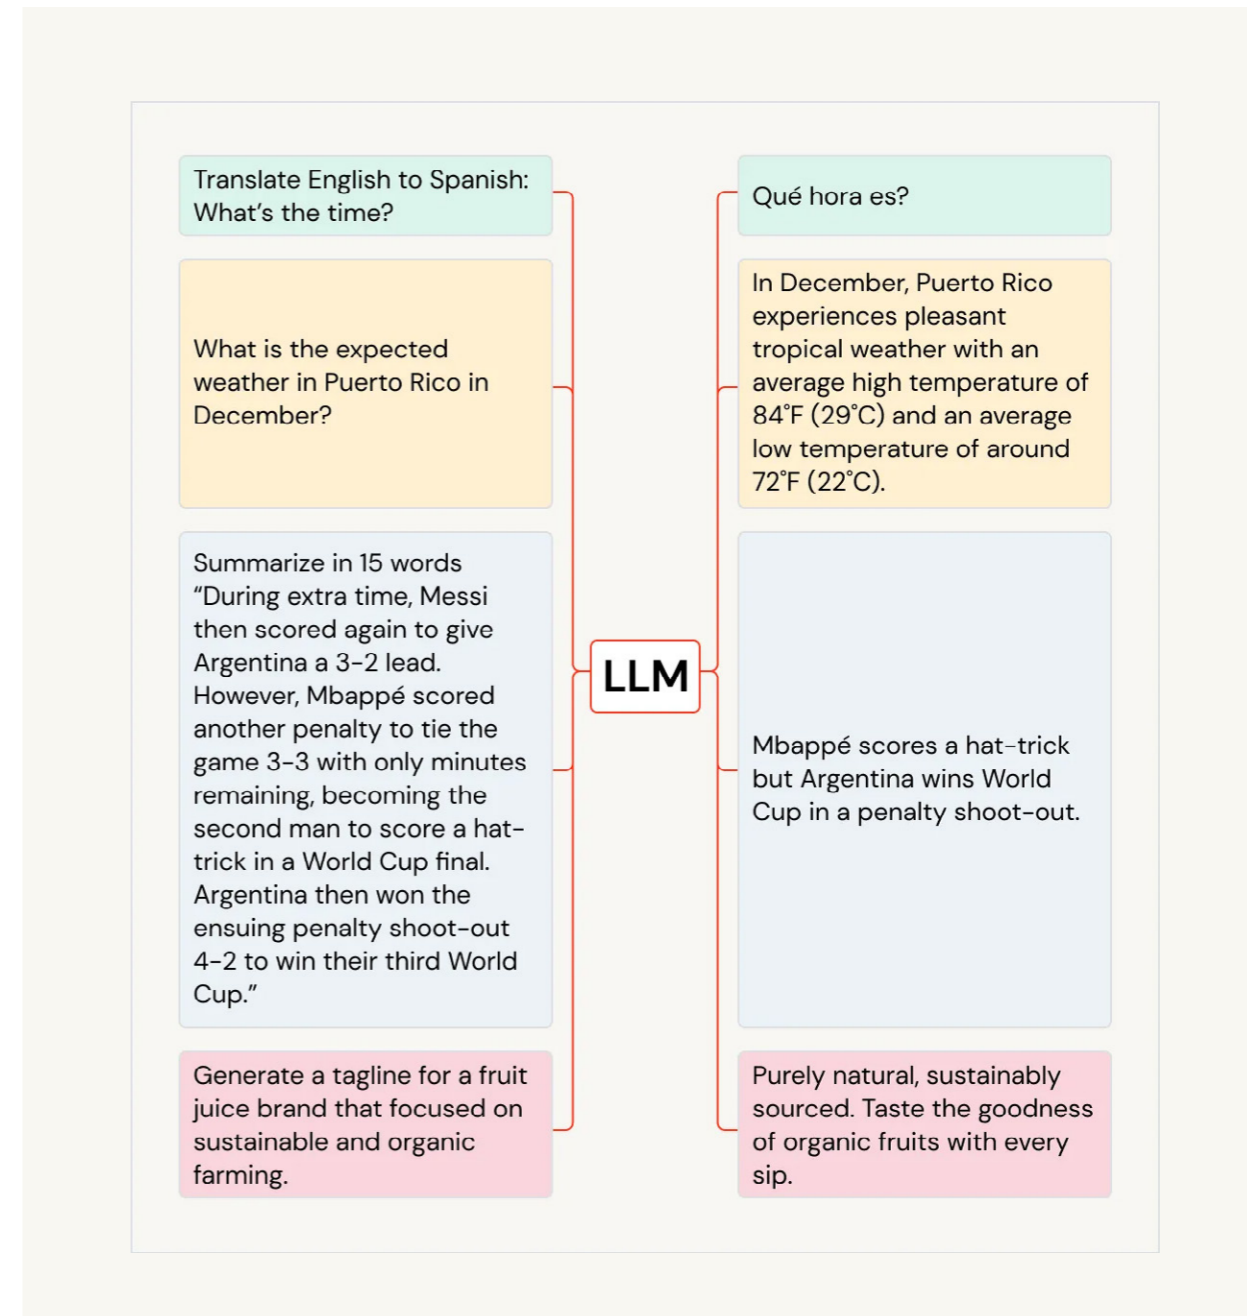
Translate English to Spanish: What's the time?

What is the expected weather in Puerto Rico in December?

Summarize in 15 words "During extra time, Messi then scored again to give Argentina a 3-2 lead. However, Mbappé scored another penalty to tie the game 3-3 with only minutes remaining, becoming the second man to score a hat-trick in a World Cup final. Argentina then won the ensuing penalty shoot-out 4-2 to win their third World Cup."

Generate a tagline for a fruit juice brand that focused on sustainable and organic farming.

LLM

Qué hora es?

In December, Puerto Rico experiences pleasant tropical weather with an average high temperature of 84°F (29°C) and an average low temperature of around 72°F (22°C).

Mbappé scores a hat-trick but Argentina wins World Cup in a penalty shoot-out.

Purely natural, sustainably sourced. Taste the goodness of organic fruits with every sip.